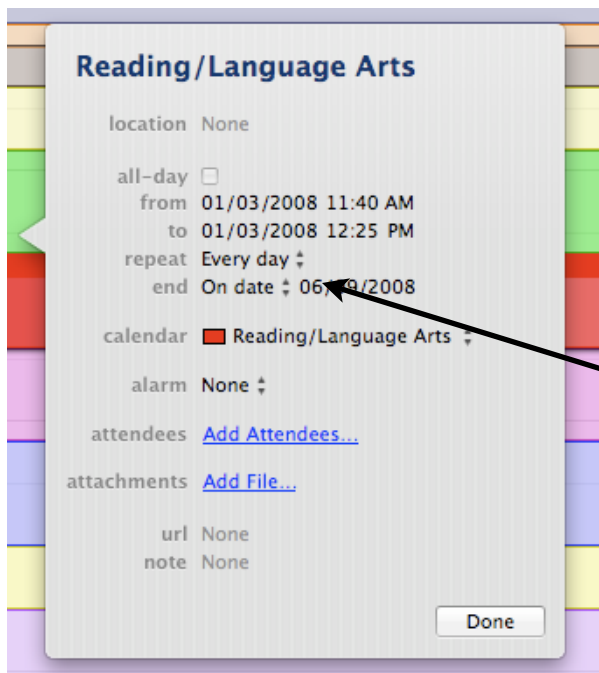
Reading/Language Arts

location None

all-day
from 01/03/2008 11:40 AM
to 01/03/2008 12:25 PM
repeat Every day
end On date 06/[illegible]9/2008

calendar Reading/Language Arts

alarm None

attendees Add Attendees...

attachments Add File...

url None
note None

Done